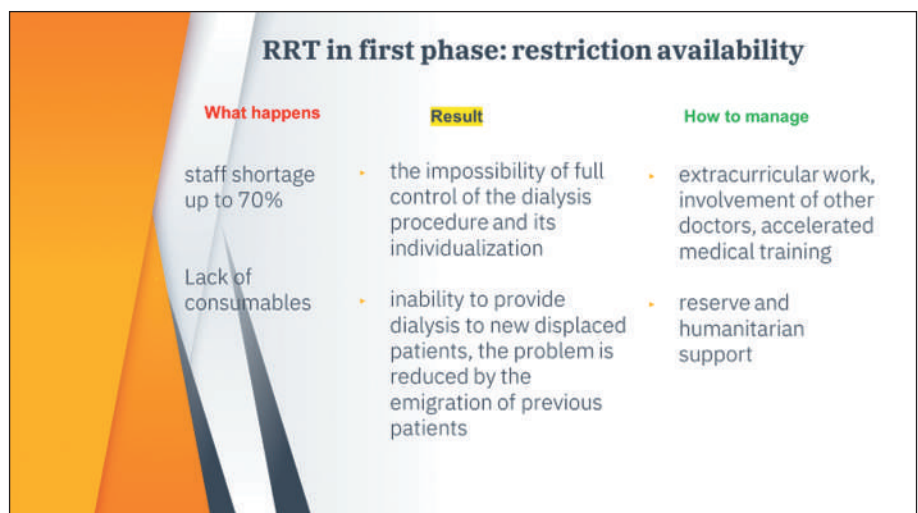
RRT in first phase: restriction availability

| What happens | Result | How to manage |
|---|---|---|
| staff shortage up to 70% | the impossibility of full control of the dialysis procedure and its individualization | extracurricular work, involvement of other doctors, accelerated medical training |
| Lack of consumables | inability to provide dialysis to new displaced patients, the problem is reduced by the emigration of previous patients | reserve and humanitarian support |